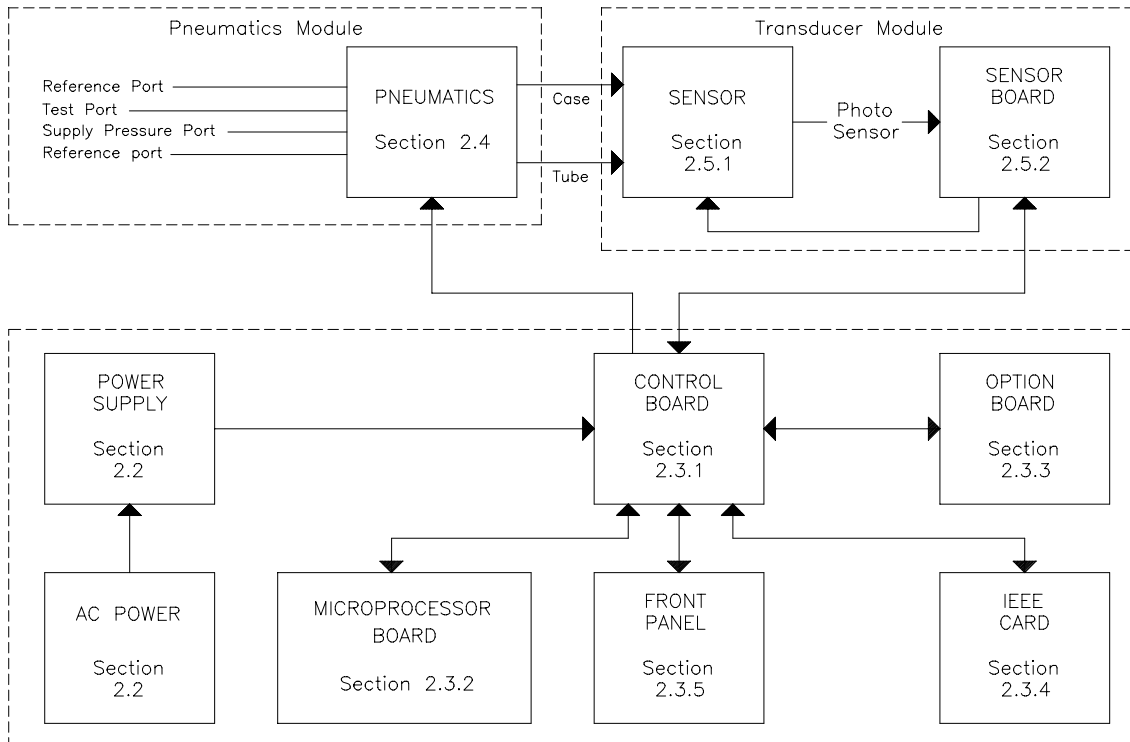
Pneumatics Module

Reference Port
Test Port
Supply Pressure Port
Reference port

PNEUMATICS
Section 2.4

Case
Tube

Transducer Module

SENSOR
Section 2.5.1

Photo Sensor

SENSOR BOARD
Section 2.5.2

POWER SUPPLY
Section 2.2

CONTROL BOARD
Section 2.3.1

OPTION BOARD
Section 2.3.3

AC POWER
Section 2.2

MICROPROCESSOR BOARD
Section 2.3.2

FRONT PANEL
Section 2.3.5

IEEE CARD
Section 2.3.4